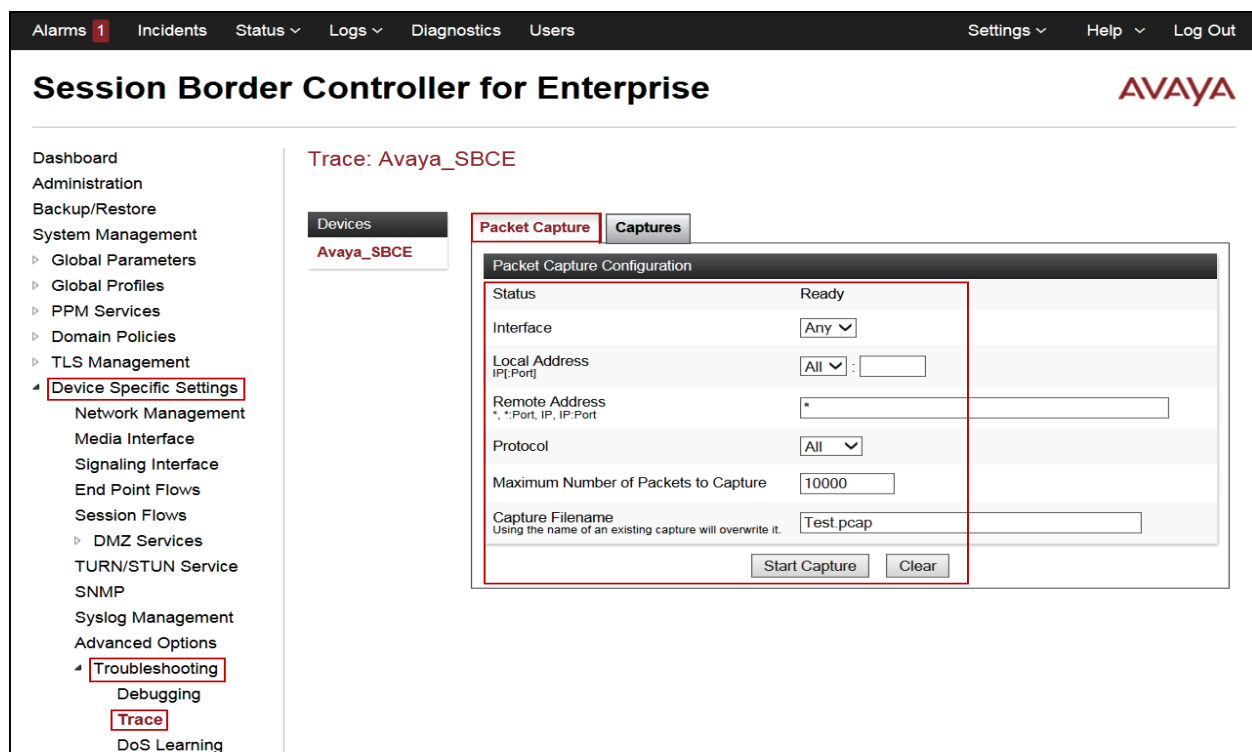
Alarms 1 Incidents Status ∨ Logs ∨ Diagnostics Users Settings ∨ Help ∨ Log Out

Session Border Controller for Enterprise

AVAYA

Dashboard
Administration
Backup/Restore
System Management
▷ Global Parameters
▷ Global Profiles
▷ PPM Services
▷ Domain Policies
▷ TLS Management
◢ Device Specific Settings
Network Management
Media Interface
Signaling Interface
End Point Flows
Session Flows
▷ DMZ Services
TURN/STUN Service
SNMP
Syslog Management
Advanced Options
◢ Troubleshooting
Debugging
Trace
DoS Learning

Trace: Avaya_SBCE

Devices
Avaya_SBCE

Packet Capture | Captures

Packet Capture Configuration

| | |
|---|---|
| Status | Ready |
| Interface | Any |
| Local Address IP[:Port] | All : |
| Remote Address *, *:Port, IP, IP:Port | * |
| Protocol | All |
| Maximum Number of Packets to Capture | 10000 |
| Capture Filename Using the name of an existing capture will overwrite it. | Test.pcap |

Start Capture Clear